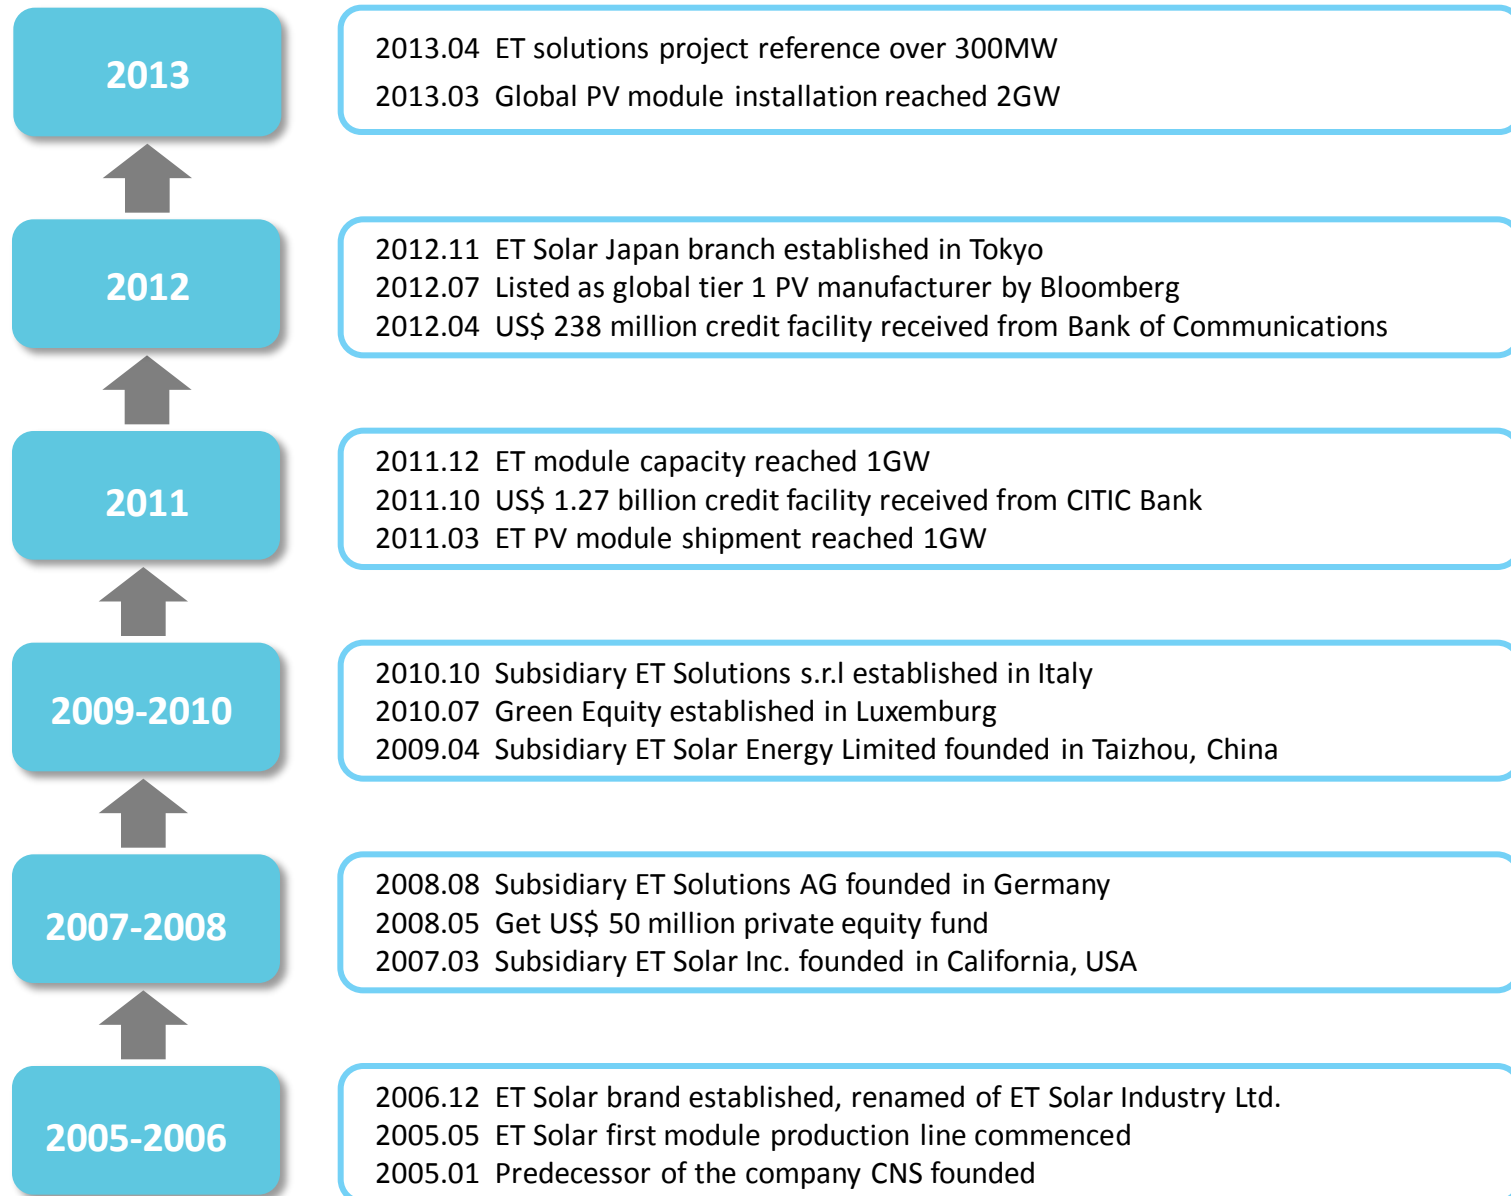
2013

2013.04 ET solutions project reference over 300MW
2013.03 Global PV module installation reached 2GW

2012

2012.11 ET Solar Japan branch established in Tokyo
2012.07 Listed as global tier 1 PV manufacturer by Bloomberg
2012.04 US$ 238 million credit facility received from Bank of Communications

2011

2011.12 ET module capacity reached 1GW
2011.10 US$ 1.27 billion credit facility received from CITIC Bank
2011.03 ET PV module shipment reached 1GW

2009-2010

2010.10 Subsidiary ET Solutions s.r.l established in Italy
2010.07 Green Equity established in Luxemburg
2009.04 Subsidiary ET Solar Energy Limited founded in Taizhou, China

2007-2008

2008.08 Subsidiary ET Solutions AG founded in Germany
2008.05 Get US$ 50 million private equity fund
2007.03 Subsidiary ET Solar Inc. founded in California, USA

2005-2006

2006.12 ET Solar brand established, renamed of ET Solar Industry Ltd.
2005.05 ET Solar first module production line commenced
2005.01 Predecessor of the company CNS founded